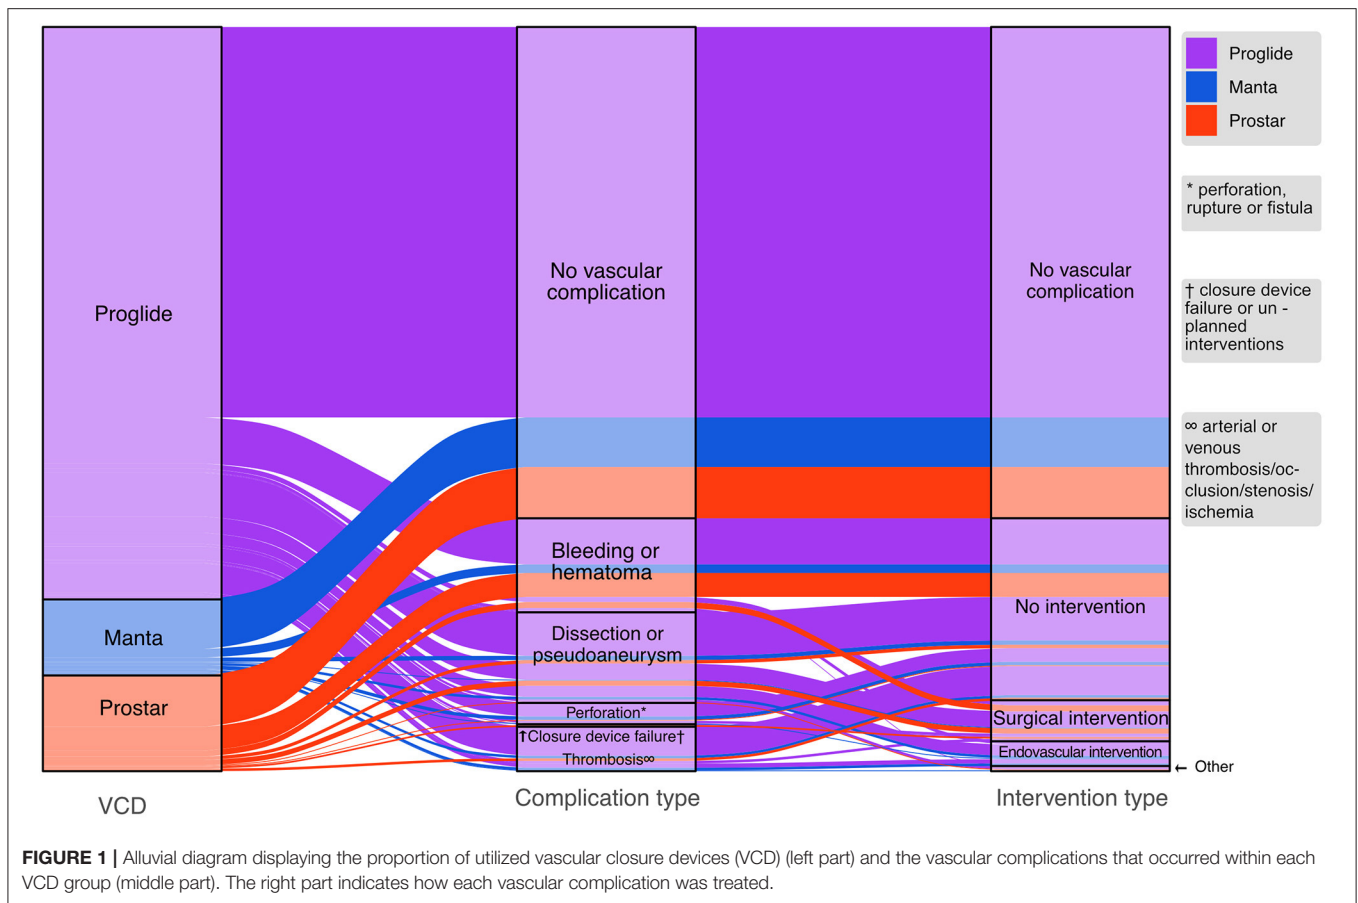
Proglide

Manta

Prostar

VCD

No vascular complication

Bleeding or hematoma

Dissection or pseudoaneurysm

Perforation*

†Closure device failure†

Thrombosis∞

Complication type

No vascular complication

No intervention

Surgical intervention

Endovascular intervention

← Other

Intervention type

Proglide
Manta
Prostar

* perforation, rupture or fistula

† closure device failure or un - planned interventions

∞ arterial or venous thrombosis/occlusion/stenosis/ ischemia

**FIGURE 1 |** Alluvial diagram displaying the proportion of utilized vascular closure devices (VCD) (left part) and the vascular complications that occurred within each VCD group (middle part). The right part indicates how each vascular complication was treated.